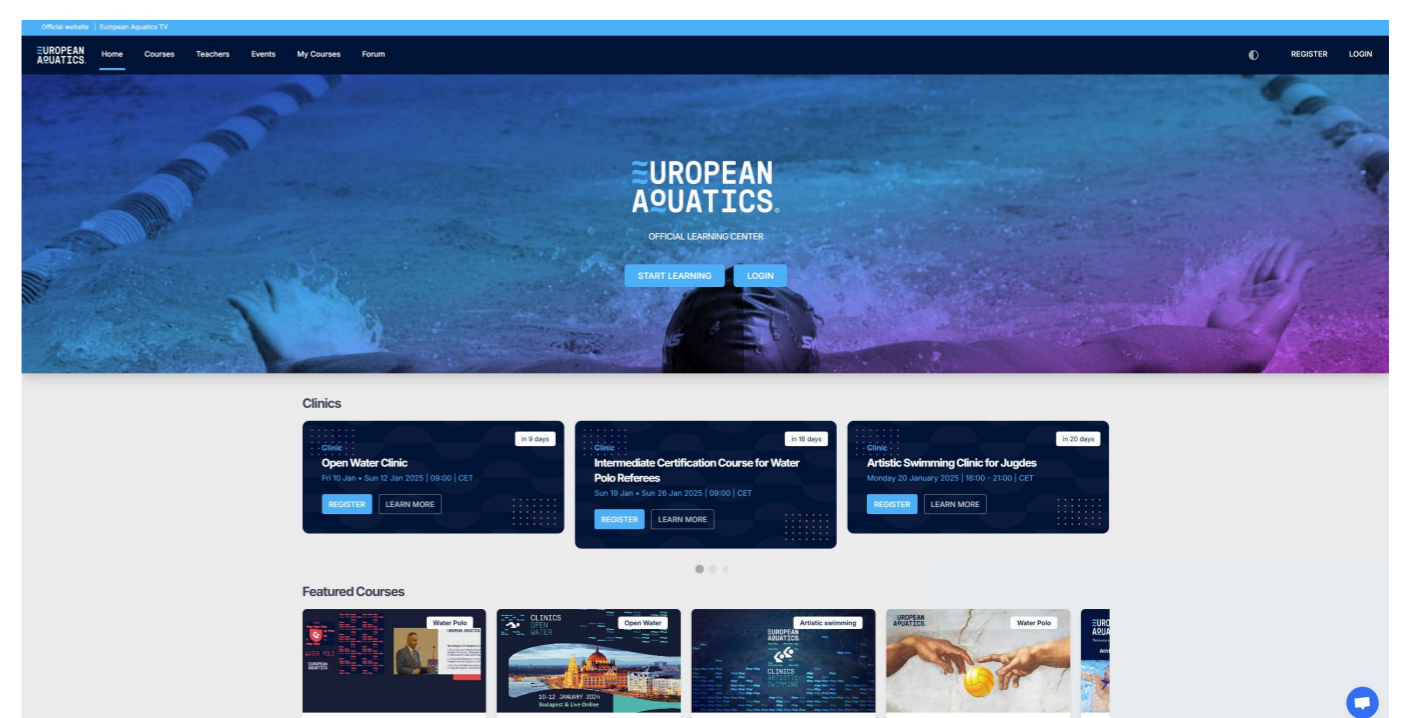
Official website | European Aquatics TV

EUROPEAN AQUATICS. Home Courses Teachers Events My Courses Forum

REGISTER LOGIN

EUROPEAN AQUATICS.

OFFICIAL LEARNING CENTER

START LEARNING LOGIN

Clinics

in 9 days
Clinic
Open Water Clinic
Fri 10 Jan • Sun 12 Jan 2025 | 09:00 | CET
REGISTER LEARN MORE

in 18 days
Clinic
Intermediate Certification Course for Water Polo Referees
Sun 19 Jan • Sun 26 Jan 2025 | 09:00 | CET
REGISTER LEARN MORE

in 20 days
Clinic
Artistic Swimming Clinic for Jugdes
Monday 20 January 2025 | 18:00 - 21:00 | CET
REGISTER LEARN MORE

Featured Courses

Water Polo
WATER POLO
EUROPEAN AQUATICS

Open Water
CLINICS OPEN WATER
10-12 JANUARY 2024
Budapest & Live Online

Artistic swimming
EUROPEAN AQUATICS.
CLINICS ARTISTIC SWIMMING

Water Polo
EUROPEAN AQUATICS.

EUROPEAN AQUATICS